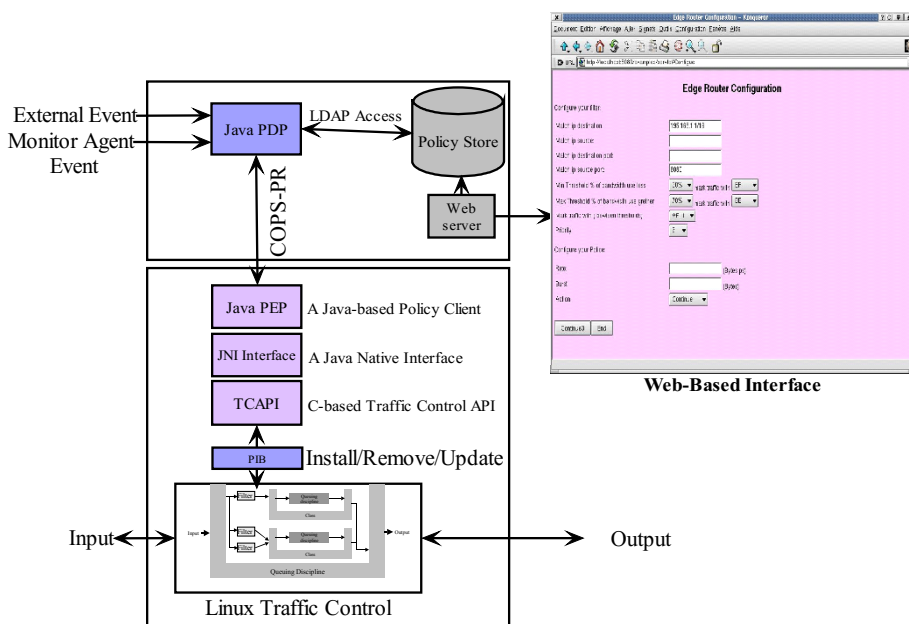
External Event
Monitor Agent Event
Java PDP
LDAP Access
Policy Store
Web server
COPS-PR
Java PEP
A Java-based Policy Client
JNI Interface
A Java Native Interface
TCAPI
C-based Traffic Control API
PIB
Install/Remove/Update
Input
Filter
Filter
Filter
Queuing Discipline
Class
Queuing Discipline
Class
Queuing Discipline
Output
Input
Output
Linux Traffic Control

Edge Router Configuration - Konqueror
Document Editor Affichage Aller Signets Outils Configuration Fenêtre Aide
Edge Router Configuration
Configure your filter
Match ip destination
192.168.1.1/16
Match ip source
Match ip destination port
Match ip source port
8000
Min Threshold % of bandwidth use less
20%
mark traffic with
EF
Max Threshold % of bandwidth use greater
20%
mark traffic with
DE
Mark traffic with (medium threshold)
EF
Priority
3
Configure your Police
Rate
(Bytes/s)
Burst
(Bytes)
Action
Continue
Continued
End
Web-Based Interface